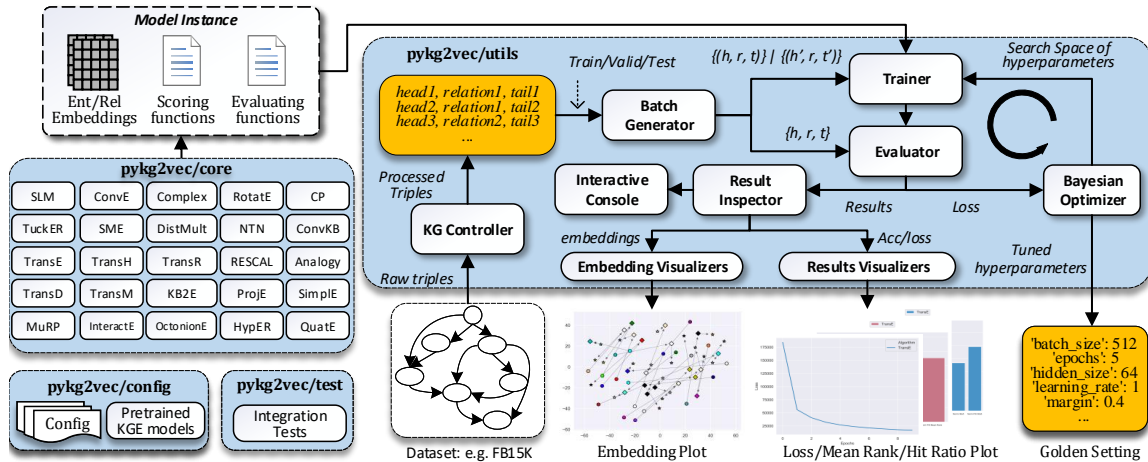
Model Instance

Ent/Rel Embeddings

Scoring functions

Evaluating functions

pykg2vec/core

| SLM | ConvE | Complex | RotatE | CP |
|---|---|---|---|---|
| TuckER | SME | DistMult | NTN | ConvKB |
| TransE | TransH | TransR | RESCAL | Analogy |
| TransD | TransM | KB2E | ProjE | SimplE |
| MuRP | InteractE | OctonionE | HypER | QuatE |

pykg2vec/config

Config

Pretrained KGE models

pykg2vec/test

Integration Tests

pykg2vec/utils

Train/Valid/Test

{(h, r, t)} | {(h', r, t')}

Search Space of hyperparameters

head1, relation1, tail1
head2, relation1, tail2
head3, relation2, tail3
...

Batch Generator

Trainer

{h, r, t}

Evaluator

Processed Triples

Interactive Console

Result Inspector

Bayesian Optimizer

Results

Loss

KG Controller

embeddings

Acc/loss

Tuned hyperparameters

Raw triples

Embedding Visualizers

Results Visualizers

Dataset: e.g. FB15K

Embedding Plot

Loss/Mean Rank/Hit Ratio Plot

'batch_size': 512
'epochs': 5
'hidden_size': 64
'learning_rate': 1
'margin': 0.4
...

Golden Setting